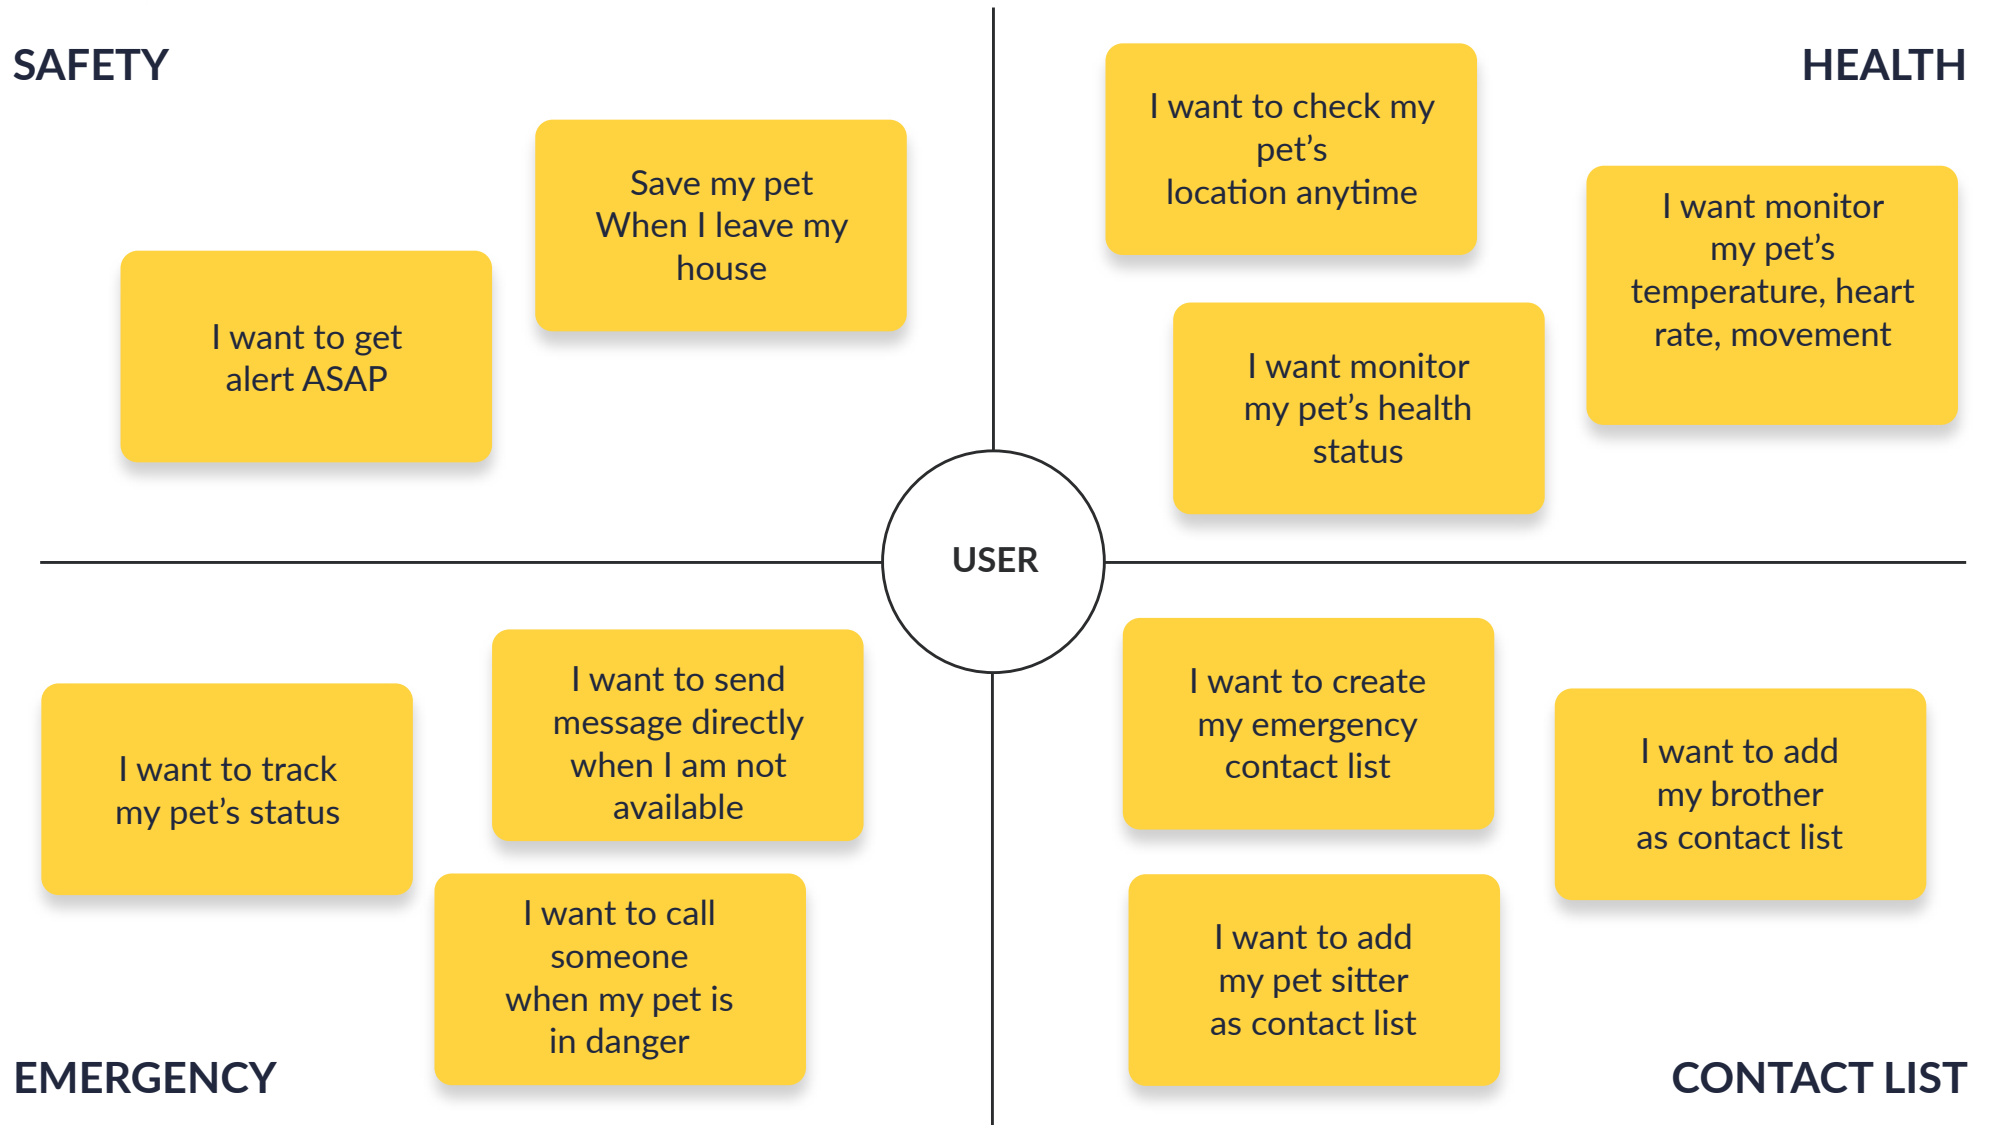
SAFETY

Save my pet When I leave my house

I want to get alert ASAP

HEALTH

I want to check my pet's location anytime

I want monitor my pet's temperature, heart rate, movement

I want monitor my pet's health status

USER

I want to send message directly when I am not available

I want to track my pet's status

I want to call someone when my pet is in danger

EMERGENCY

I want to create my emergency contact list

I want to add my brother as contact list

I want to add my pet sitter as contact list

CONTACT LIST